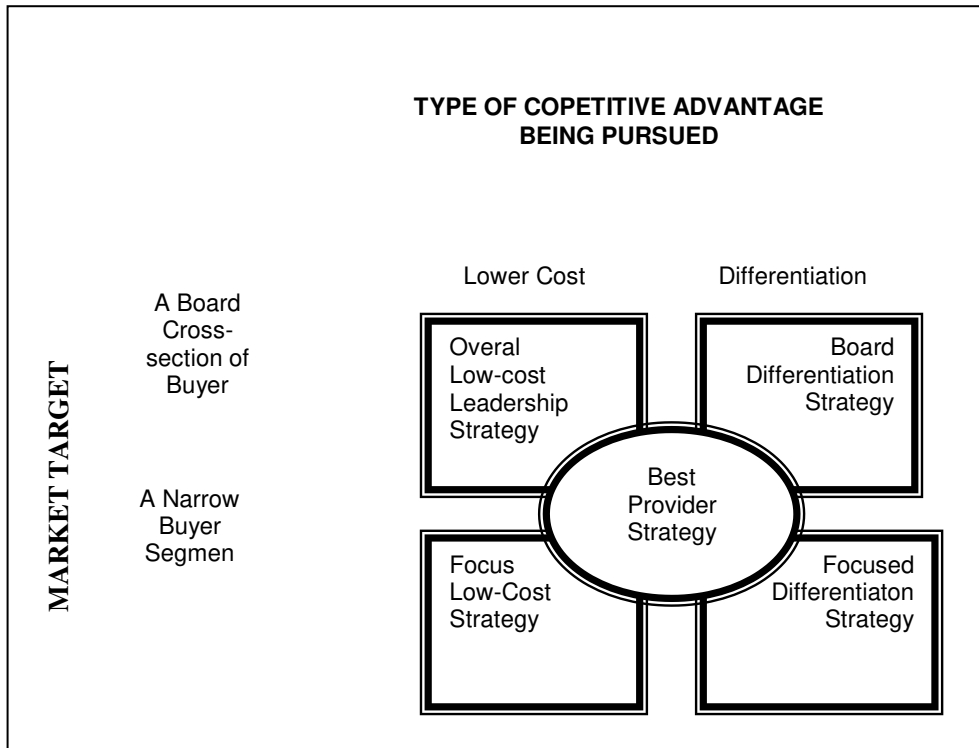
TYPE OF COPETITIVE ADVANTAGE BEING PURSUED

Lower Cost

Differentiation

MARKET TARGET

A Board Cross-section of Buyer

A Narrow Buyer Segmen

Overal Low-cost Leadership Strategy

Board Differentiation Strategy

Best Provider Strategy

Focus Low-Cost Strategy

Focused Differentiaton Strategy